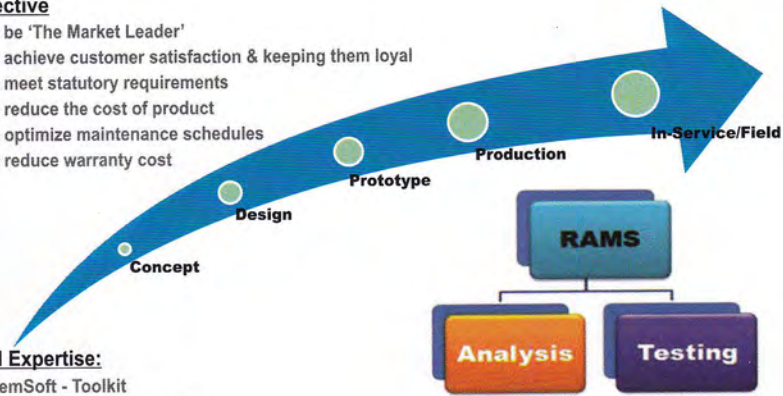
ective
be 'The Market Leader'
achieve customer satisfaction & keeping them loyal
meet statutory requirements
reduce the cost of product
optimize maintenance schedules
reduce warranty cost

Concept
Design
Prototype
Production
In-Service/Field

RAMS
Analysis
Testing

l Expertise:
emSoft - Toolkit